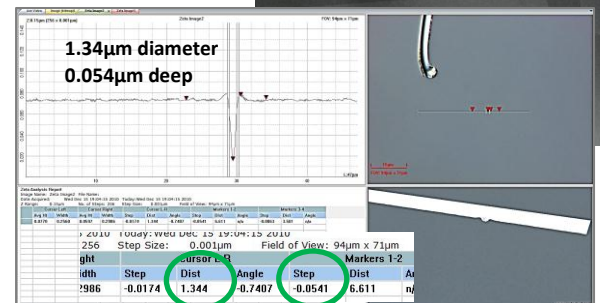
1.34µm diameter
0.054µm deep

Zeta Image2

FOV: 94µm x 71µm

Zeta Analysis Report

2010 Today: Wed Dec 15 19:04:15 2010

256 Step Size: 0.001µm Field of View: 94µm x 71µm

| ght | | Cursor L-R | | | Markers 1-2 | |
|---|---|---|---|---|---|---|
| idth | Step | Dist | Angle | Step | Dist | An |
| 2986 | -0.0174 | 1.344 | -0.7407 | -0.0541 | 6.611 | n/ |